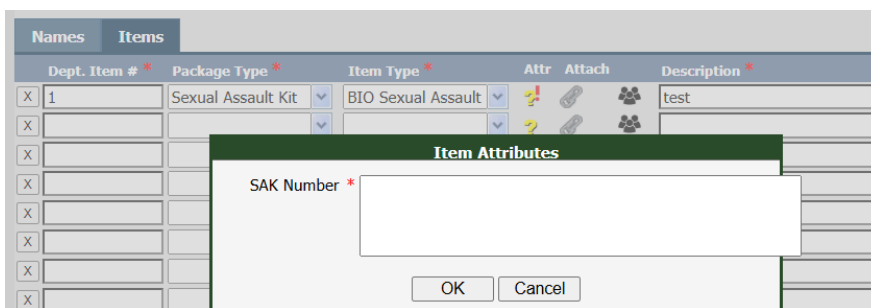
Names Items

| | Dept. Item # * | Package Type * | Item Type * | Attr | Attach | | Description * |
|---|---|---|---|---|---|---|---|
| X | 1 | Sexual Assault Kit | BIO Sexual Assault | | | | test |
| X | | | | | | | |
| X | | | | | | | |
| X | | | | | | | |
| X | | | | | | | |
| X | | | | | | | |
| X | | | | | | | |
| X | | | | | | | |

Item Attributes

SAK Number *

OK Cancel